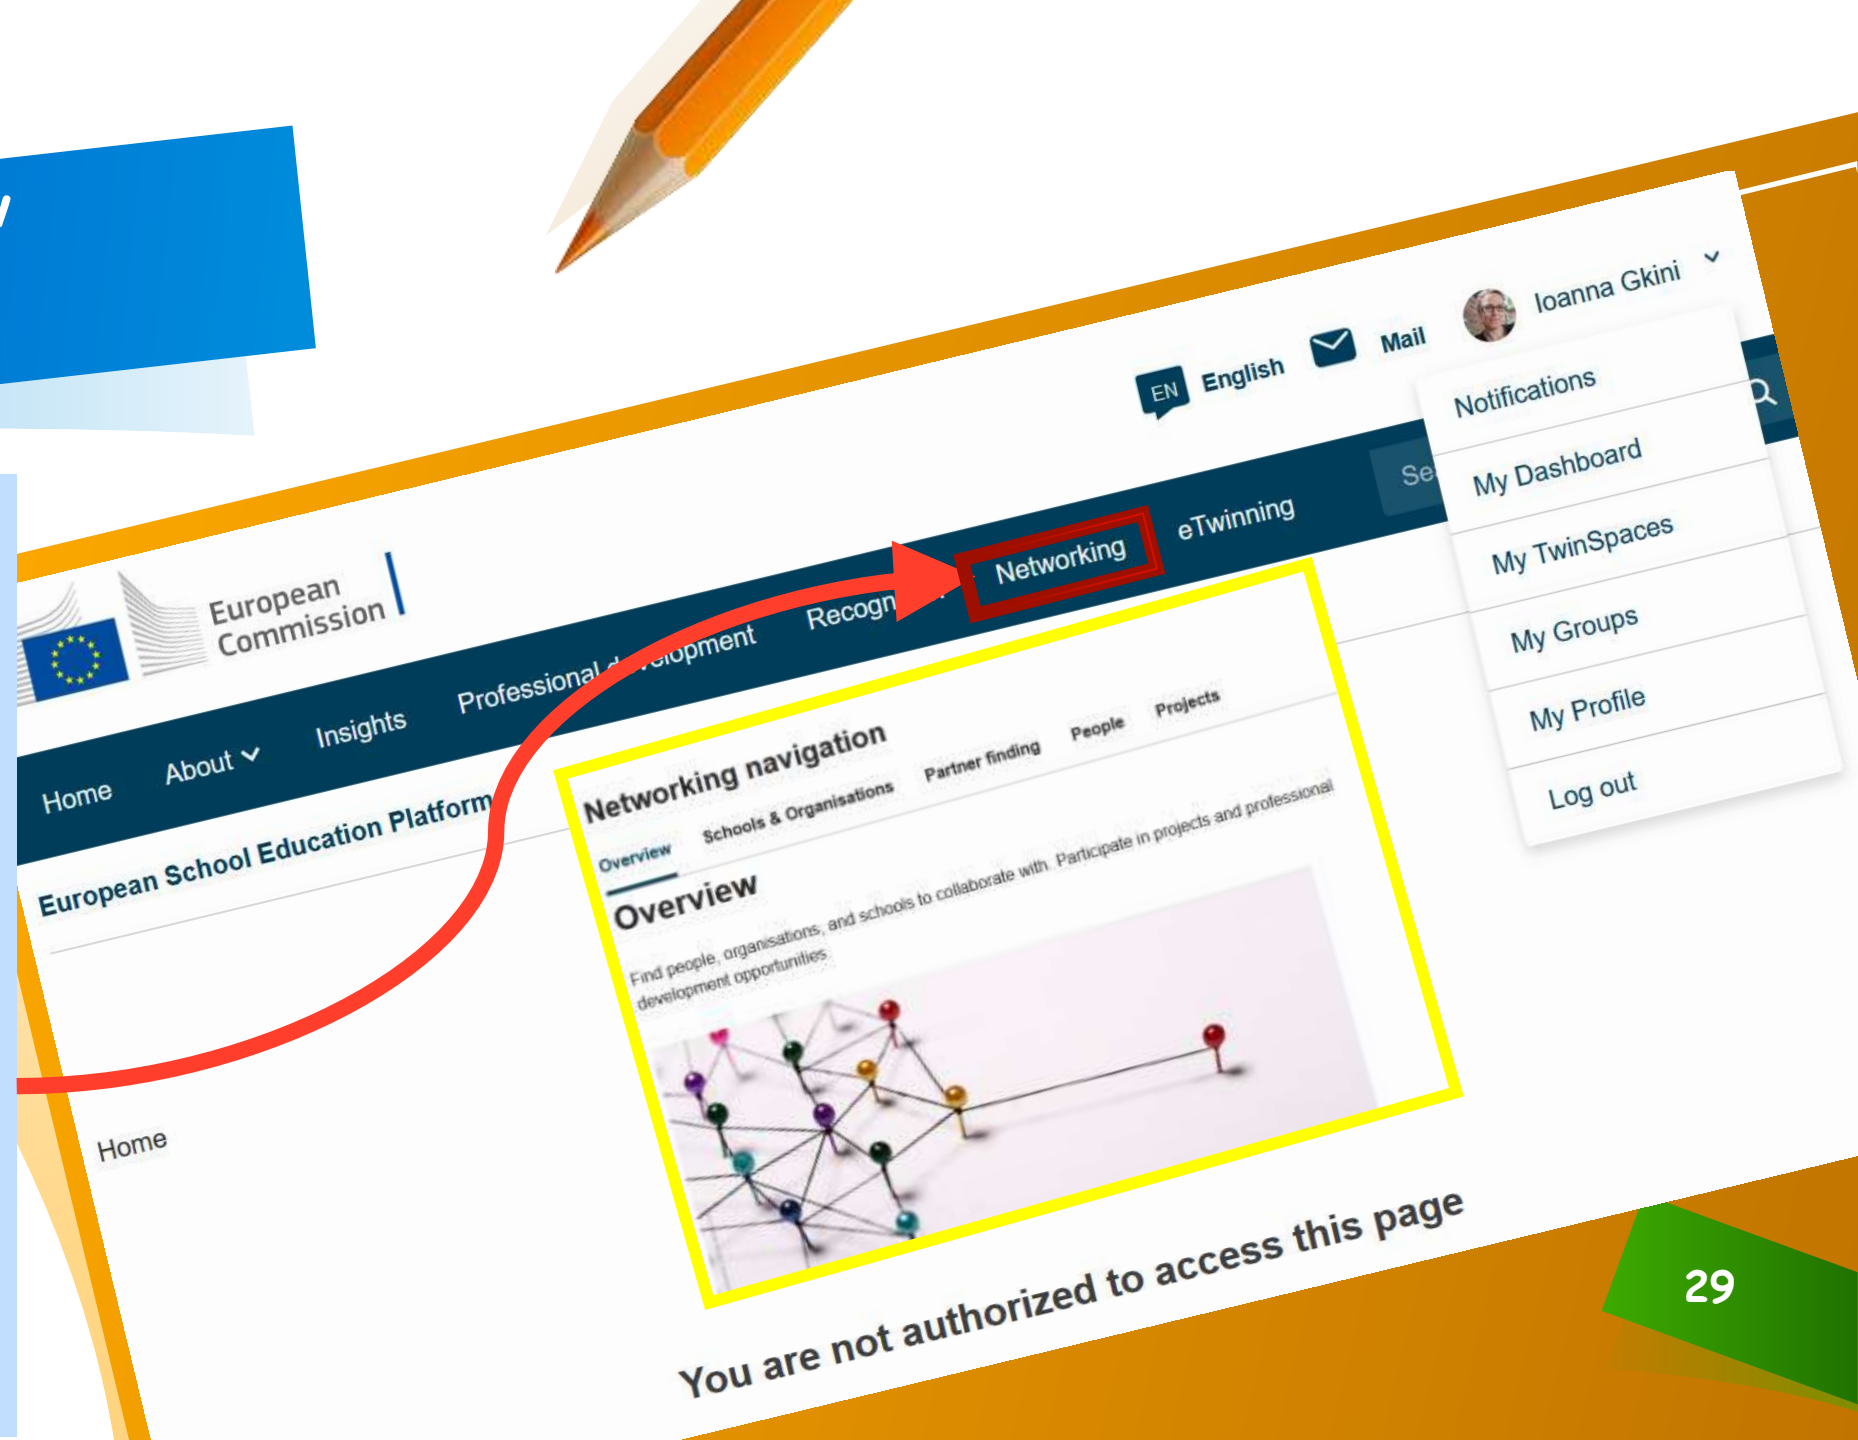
European Commission

EN English Mail Ioanna Gkini

Notifications
My Dashboard
My TwinSpaces
My Groups
My Profile
Log out

Home About Insights Professional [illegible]elopment Recogn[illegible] Networking eTwinning Se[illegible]

European School Education Platform

Networking navigation

Schools & Organisations Partner finding People Projects

Overview

Overview

Find people, organisations, and schools to collaborate with. Participate in projects and professional development opportunities

Home

You are not authorized to access this page

29